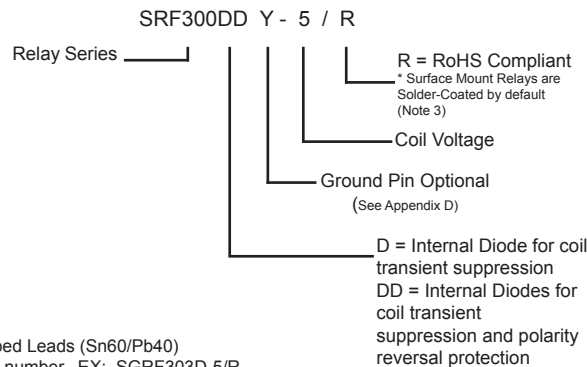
SRF300DD Y - 5 / R

Relay Series

R = RoHS Compliant
* Surface Mount Relays are Solder-Coated by default (Note 3)

Coil Voltage

Ground Pin Optional
(See Appendix D)

D = Internal Diode for coil transient suppression
DD = Internal Diodes for coil transient suppression and polarity reversal protection

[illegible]ped Leads (Sn60/Pb40)
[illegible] number. EX: SGRF303D 5/R